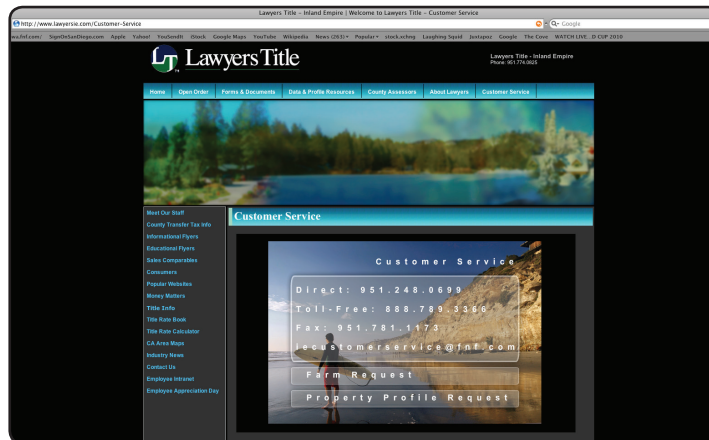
Lawyers Title - Inland Empire | Welcome to Lawyers Title - Customer Service

http://www.lawyersie.com/Customer-Service

Google

ww.fnf.com/ SignOnSanDiego.com Apple Yahoo! YouSendIt iStock Google Maps YouTube Wikipedia News (263) Popular stock.xchng Laughing Squid Juxtapoz Google The Cove WATCH LIVE...D CUP 2010

LT Lawyers Title

Lawyers Title - Inland Empire
Phone: 951.774.0825

Home | Open Order | Forms & Documents | Data & Profile Resources | County Assessors | About Lawyers | Customer Service

Meet Our Staff
County Transfer Tax Info
Informational Flyers
Educational Flyers
Sales Comparables
Consumers
Popular Websites
Money Matters
Title Info
Title Rate Book
Title Rate Calculator
CA Area Maps
Industry News
Contact Us
Employee Intranet
Employee Appreciation Day

Customer Service

Customer Service

Direct: 951.248.0699

Toll-Free: 888.789.3366

Fax: 951.781.1173

iecustomerservice@lnf.com

Farm Request

Property Profile Request